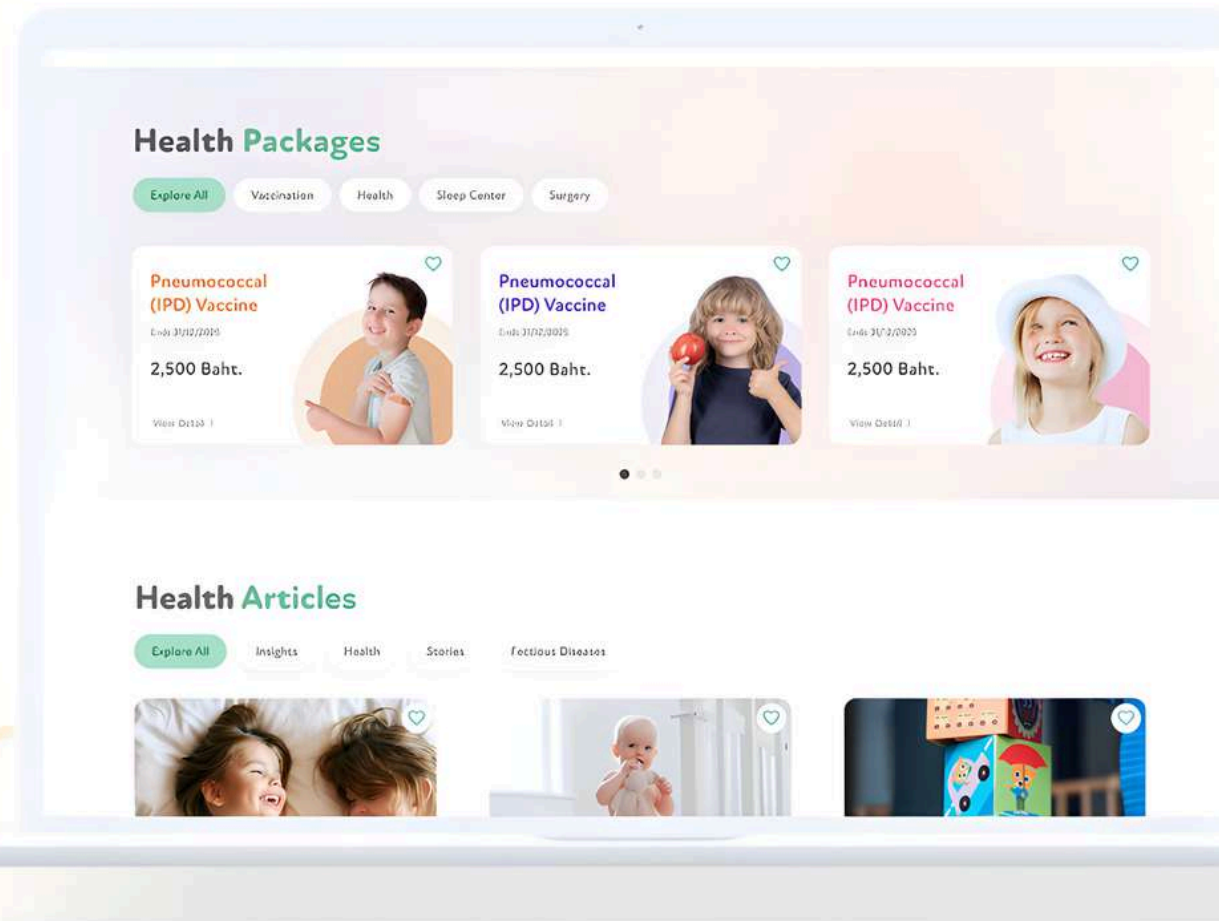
Health Packages

Explore All Vaccination Health Sleep Center Surgery

Pneumococcal (IPD) Vaccine
Ends 31/12/2020
2,500 Baht.
View Detail >

Pneumococcal (IPD) Vaccine
Ends 31/12/2020
2,500 Baht.
View Detail >

Pneumococcal (IPD) Vaccine
Ends 31/12/2020
2,500 Baht.
View Detail >

Health Articles

Explore All Insights Health Stories Fectious Diseases